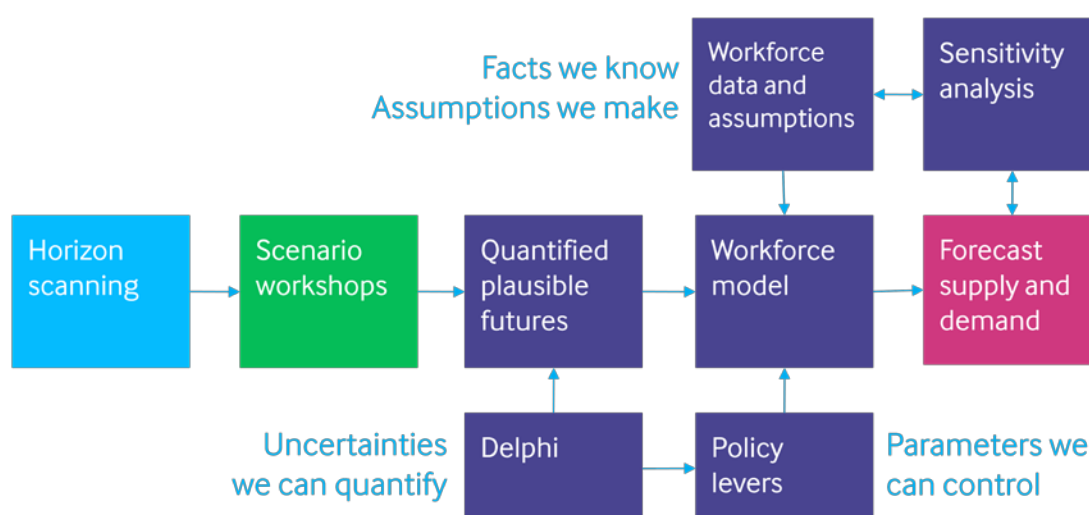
Facts we know
Assumptions we make

Workforce data and assumptions

Sensitivity analysis

Horizon scanning

Scenario workshops

Quantified plausible futures

Workforce model

Forecast supply and demand

Uncertainties we can quantify

Delphi

Policy levers

Parameters we can control